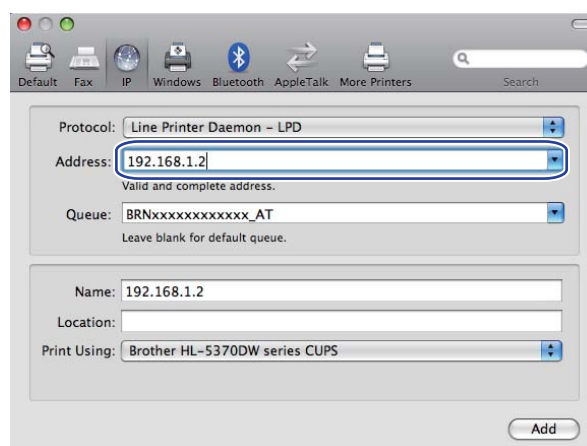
Default Fax IP Windows Bluetooth AppleTalk More Printers Search

Protocol: Line Printer Daemon – LPD

Address: 192.168.1.2

Valid and complete address.

Queue: BRNxxxxxxxxxxxx_AT

Leave blank for default queue.

Name: 192.168.1.2

Location:

Print Using: Brother HL-5370DW series CUPS

Add